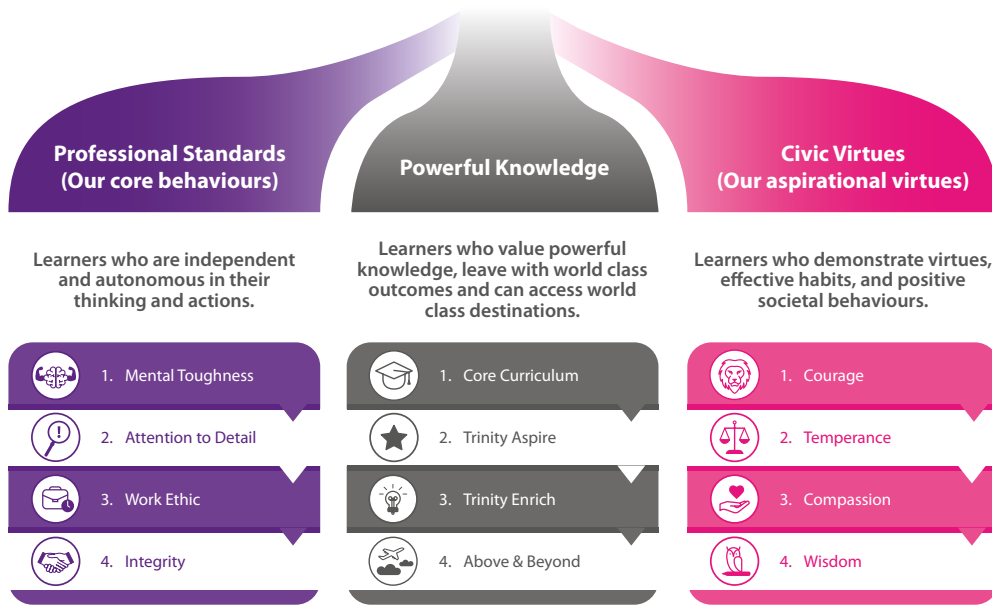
Professional Standards
(Our core behaviours)

Learners who are independent and autonomous in their thinking and actions.

1. Mental Toughness
2. Attention to Detail
3. Work Ethic
4. Integrity

Powerful Knowledge

Learners who value powerful knowledge, leave with world class outcomes and can access world class destinations.

1. Core Curriculum
2. Trinity Aspire
3. Trinity Enrich
4. Above & Beyond

Civic Virtues
(Our aspirational virtues)

Learners who demonstrate virtues, effective habits, and positive societal behaviours.

1. Courage
2. Temperance
3. Compassion
4. Wisdom